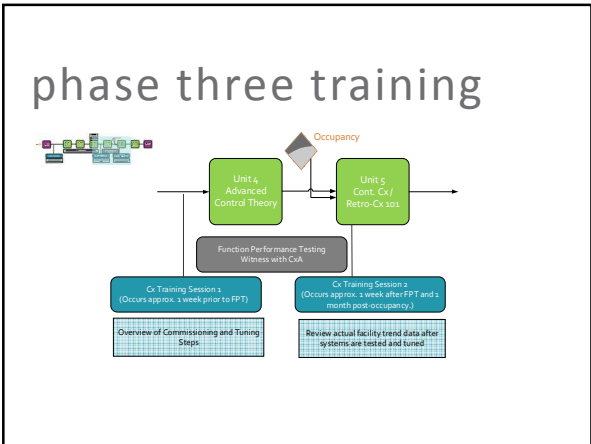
phase three training

Occupancy

Unit 4
Advanced
Control Theory

Unit 5
Cont. Cx /
Retro-Cx 101

Function Performance Testing
Witness with CxA

Cx Training Session 1
(Occurs approx. 1 week prior to FPT)

Cx Training Session 2
(Occurs approx. 1 week after FPT and 1 month post-occupancy.)

Overview of Commissioning and Tuning Steps

Review actual facility trend data after systems are tested and tuned